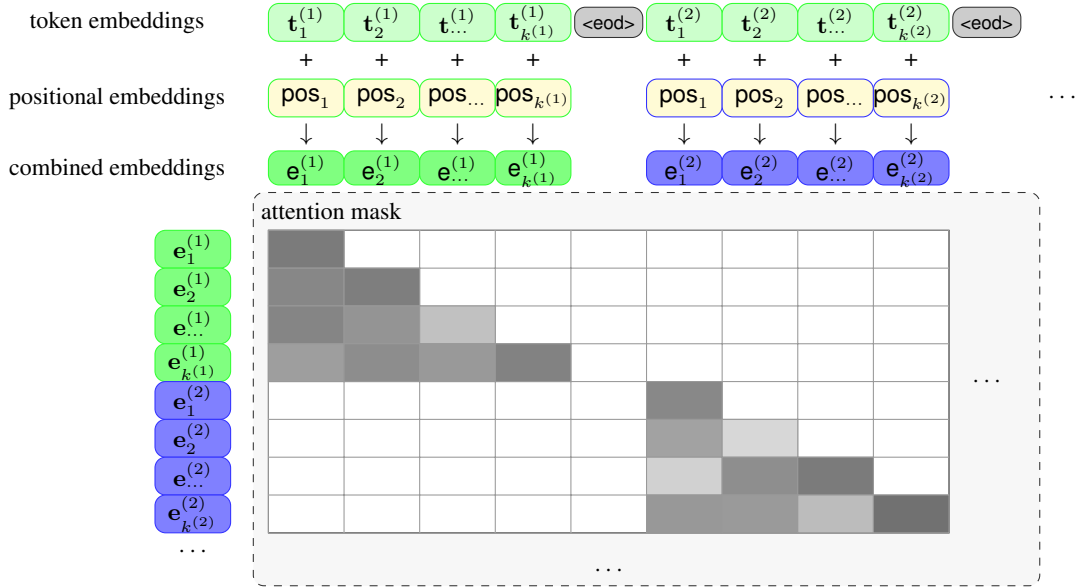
token embeddings $\mathbf{t}_1^{(1)}$ $\mathbf{t}_2^{(1)}$ $\mathbf{t}_{\dots}^{(1)}$ $\mathbf{t}_{k^{(1)}}^{(1)}$ <eod> $\mathbf{t}_1^{(2)}$ $\mathbf{t}_2^{(2)}$ $\mathbf{t}_{\dots}^{(2)}$ $\mathbf{t}_{k^{(2)}}^{(2)}$ <eod>

+ + + + + + + +

positional embeddings $\text{pos}_1$ $\text{pos}_2$ $\text{pos}_{\dots}$ $\text{pos}_{k^{(1)}}$ $\text{pos}_1$ $\text{pos}_2$ $\text{pos}_{\dots}$ $\text{pos}_{k^{(2)}}$ . . .

↓ ↓ ↓ ↓ ↓ ↓ ↓ ↓

combined embeddings $\text{e}_1^{(1)}$ $\text{e}_2^{(1)}$ $\text{e}_{\dots}^{(1)}$ $\text{e}_{k^{(1)}}^{(1)}$ $\text{e}_1^{(2)}$ $\text{e}_2^{(2)}$ $\text{e}_{\dots}^{(2)}$ $\text{e}_{k^{(2)}}^{(2)}$

attention mask

$\mathbf{e}_1^{(1)}$
$\mathbf{e}_2^{(1)}$
$\mathbf{e}_{\dots}^{(1)}$
$\mathbf{e}_{k^{(1)}}^{(1)}$
$\mathbf{e}_1^{(2)}$
$\mathbf{e}_2^{(2)}$
$\mathbf{e}_{\dots}^{(2)}$
$\mathbf{e}_{k^{(2)}}^{(2)}$
. . .

. . .

. . .